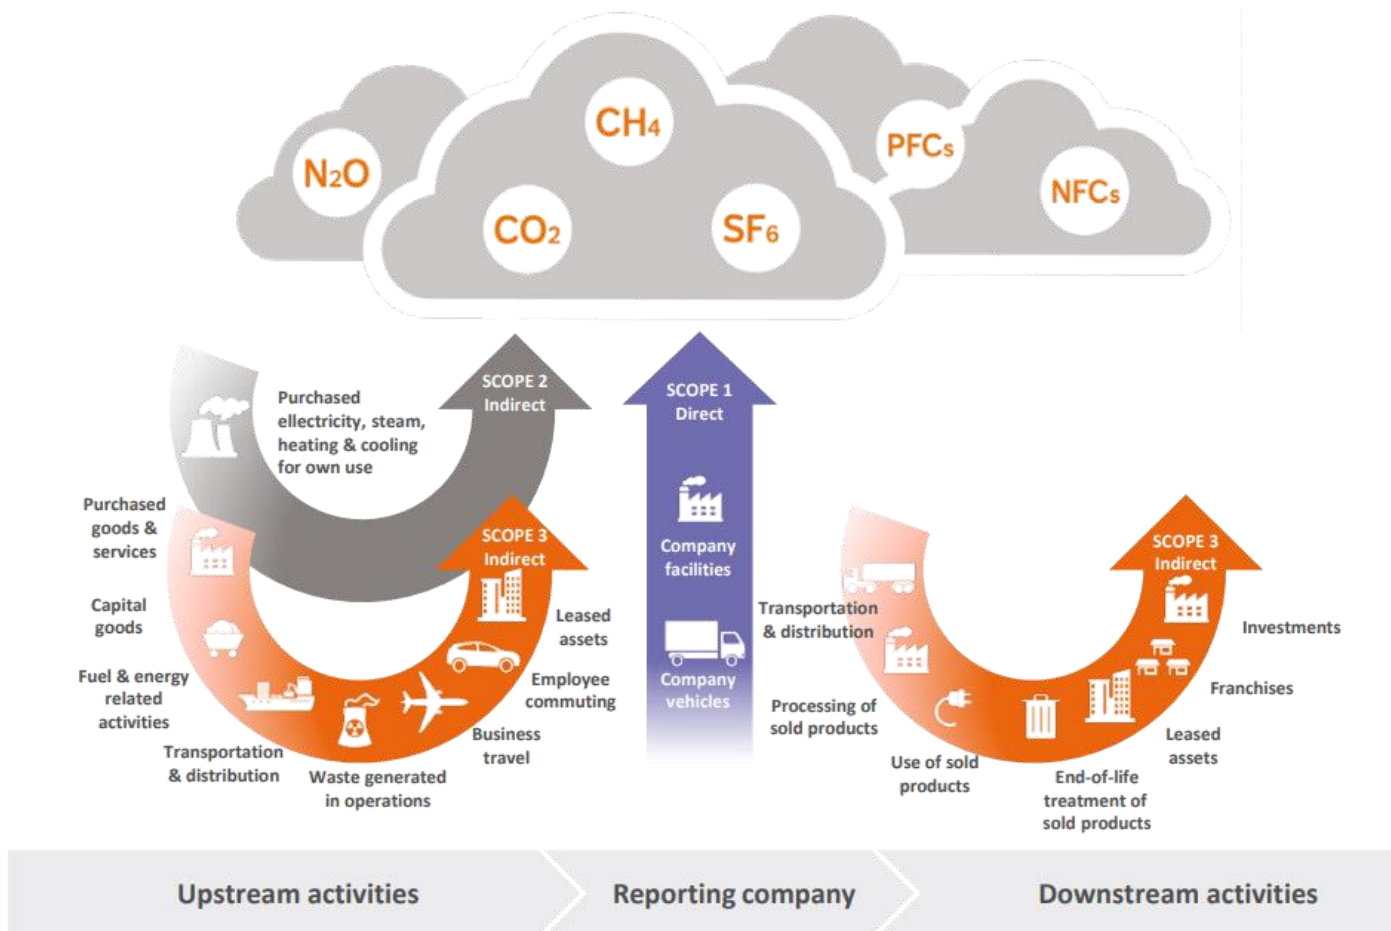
$N_2O$

$CH_4$

$CO_2$

$SF_6$

PFCs

NFCs

Purchased ellectricity, steam, heating & cooling for own use

SCOPE 2 Indirect

SCOPE 1 Direct

Purchased goods & services

Capital goods

Fuel & energy related activities

Transportation & distribution

Waste generated in operations

Business travel

Employee commuting

Leased assets

SCOPE 3 Indirect

Company facilities

Company vehicles

Transportation & distribution

Processing of sold products

Use of sold products

End-of-life treatment of sold products

Leased assets

Franchises

Investments

SCOPE 3 Indirect

Upstream activities

Reporting company

Downstream activities